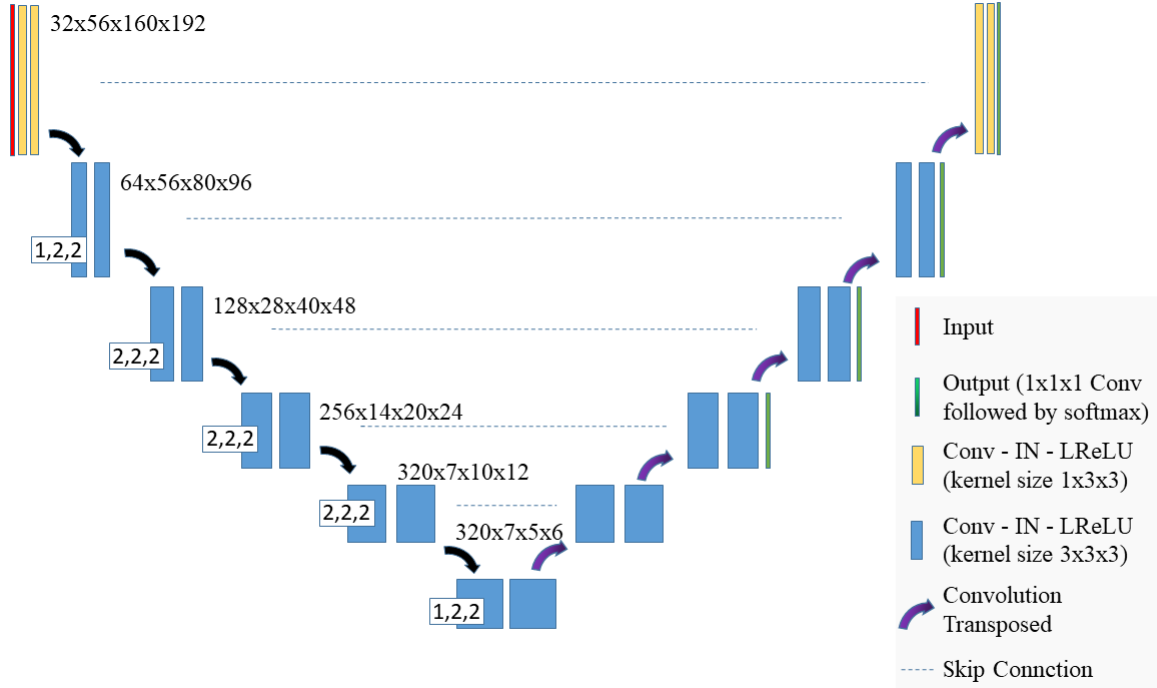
32x56x160x192

64x56x80x96

1,2,2

128x28x40x48

2,2,2

256x14x20x24

2,2,2

320x7x10x12

2,2,2

320x7x5x6

1,2,2

Input

Output (1x1x1 Conv followed by softmax)

Conv - IN - LReLU (kernel size 1x3x3)

Conv - IN - LReLU (kernel size 3x3x3)

Convolution Transposed

Skip Connction